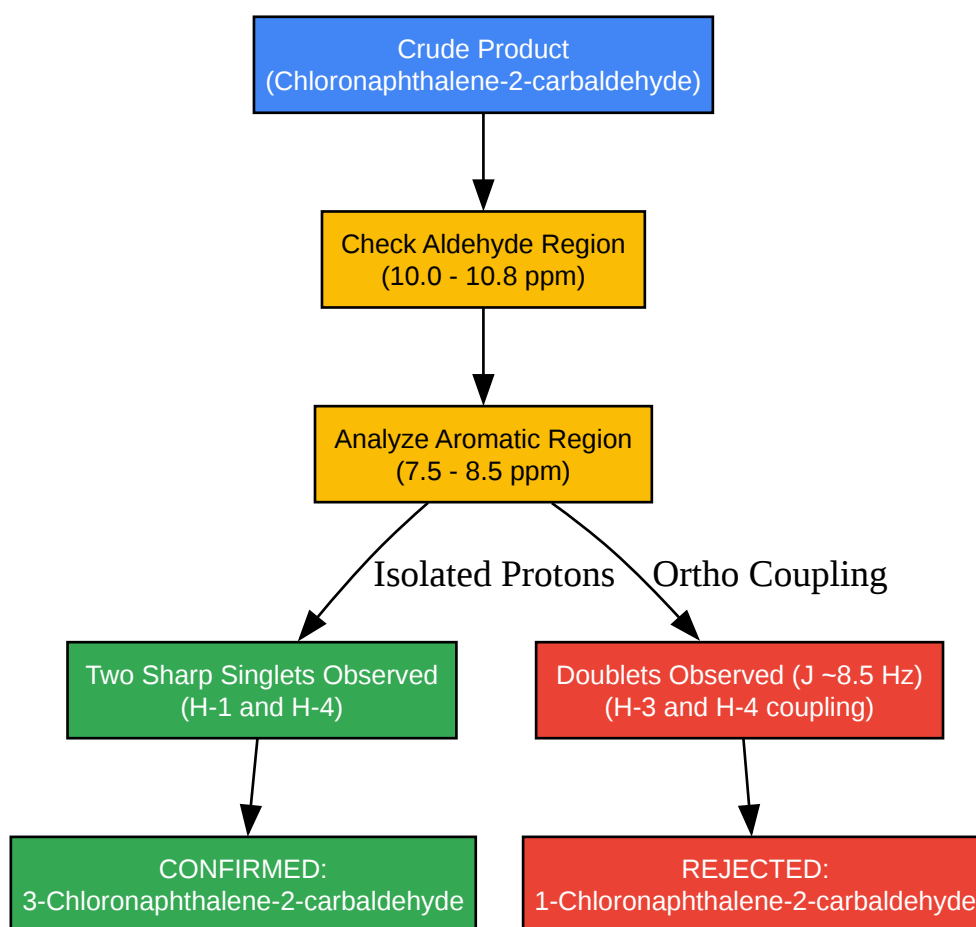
Crude Product
(Chloronaphthalene-2-carbaldehyde)

Check Aldehyde Region
(10.0 - 10.8 ppm)

Analyze Aromatic Region
(7.5 - 8.5 ppm)

Isolated Protons

Ortho Coupling

Two Sharp Singlets Observed
(H-1 and H-4)

Doublets Observed (J ~8.5 Hz)
(H-3 and H-4 coupling)

CONFIRMED:
3-Chloronaphthalene-2-carbaldehyde

REJECTED:
1-Chloronaphthalene-2-carbaldehyde